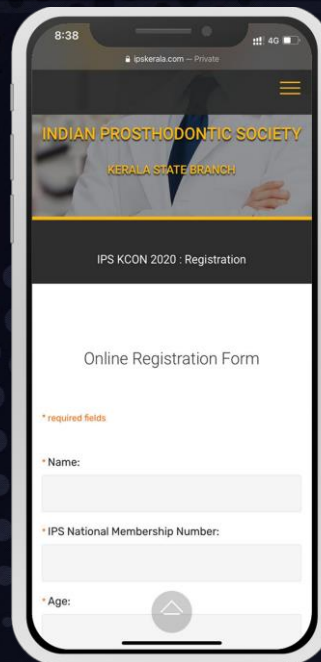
8:38

4G

ipskerala.com — Private

INDIAN PROSTHODONTIC SOCIETY

KERALA STATE BRANCH

IPS KCON 2020 : Registration

Online Registration Form

* required fields

* Name:

* IPS National Membership Number:

* Age: